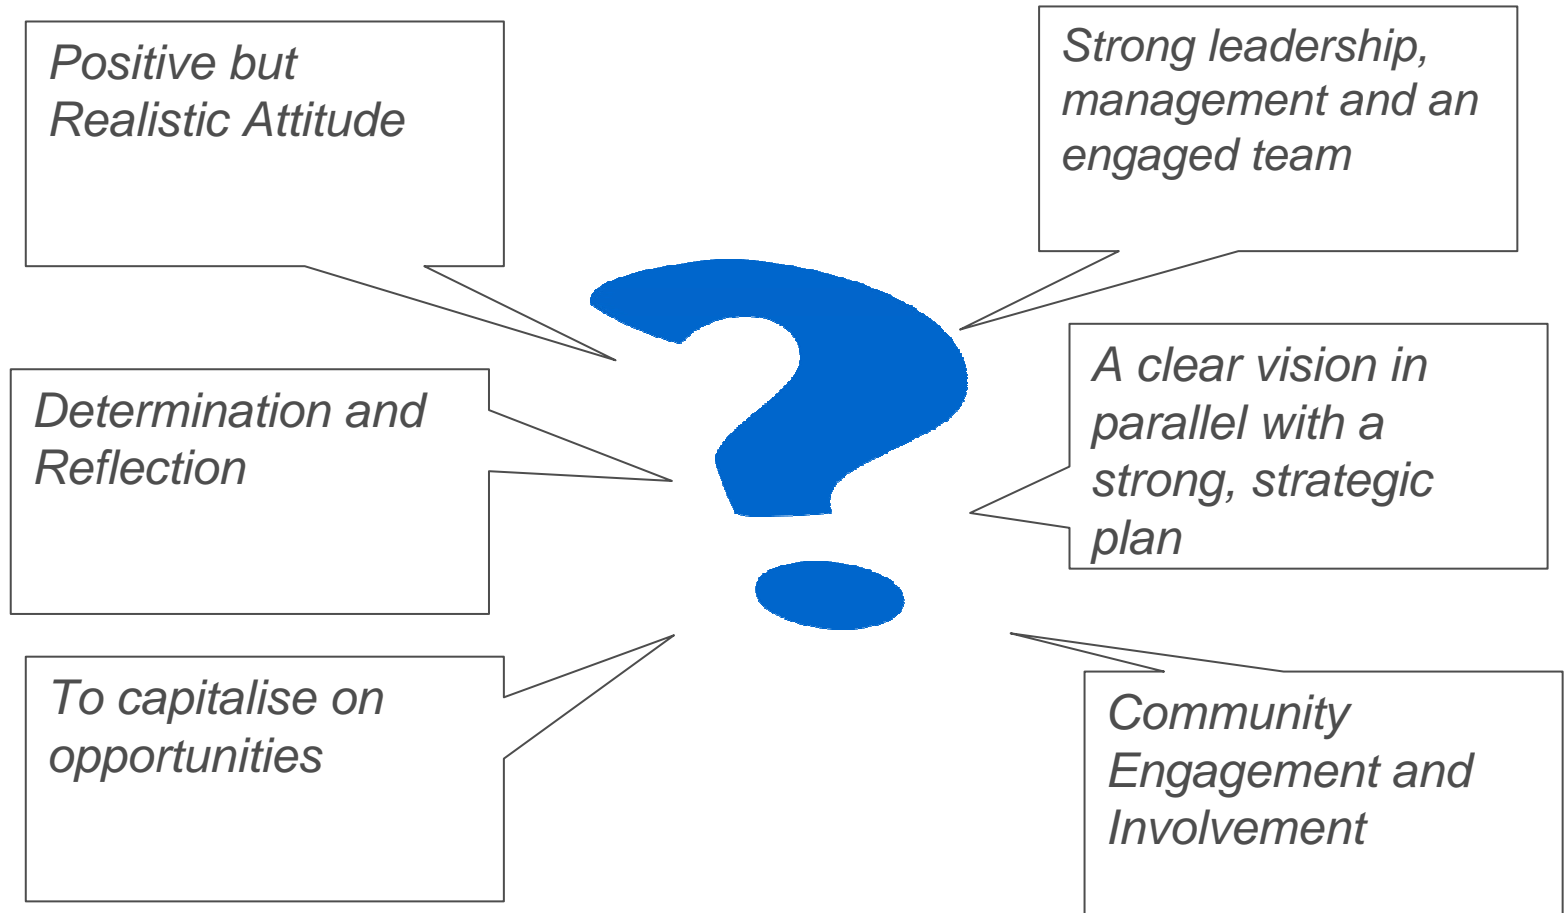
Positive but Realistic Attitude

Strong leadership, management and an engaged team

Determination and Reflection

A clear vision in parallel with a strong, strategic plan

To capitalise on opportunities

Community Engagement and Involvement